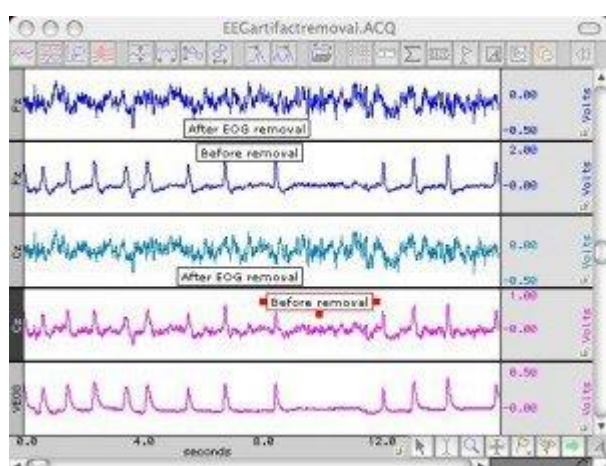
EEGartifactremoval.ACQ

Fz
After EOG removal
0.00
-0.50
Volts

Fz
Before removal
2.00
-0.00
Volts

Cz
0.00
After EOG removal
-0.50
Volts

Cz
Before removal
1.00
-0.00
Volts

VEOG
0.50
-0.00
Volts

0.0
4.0
seconds
8.0
12.0